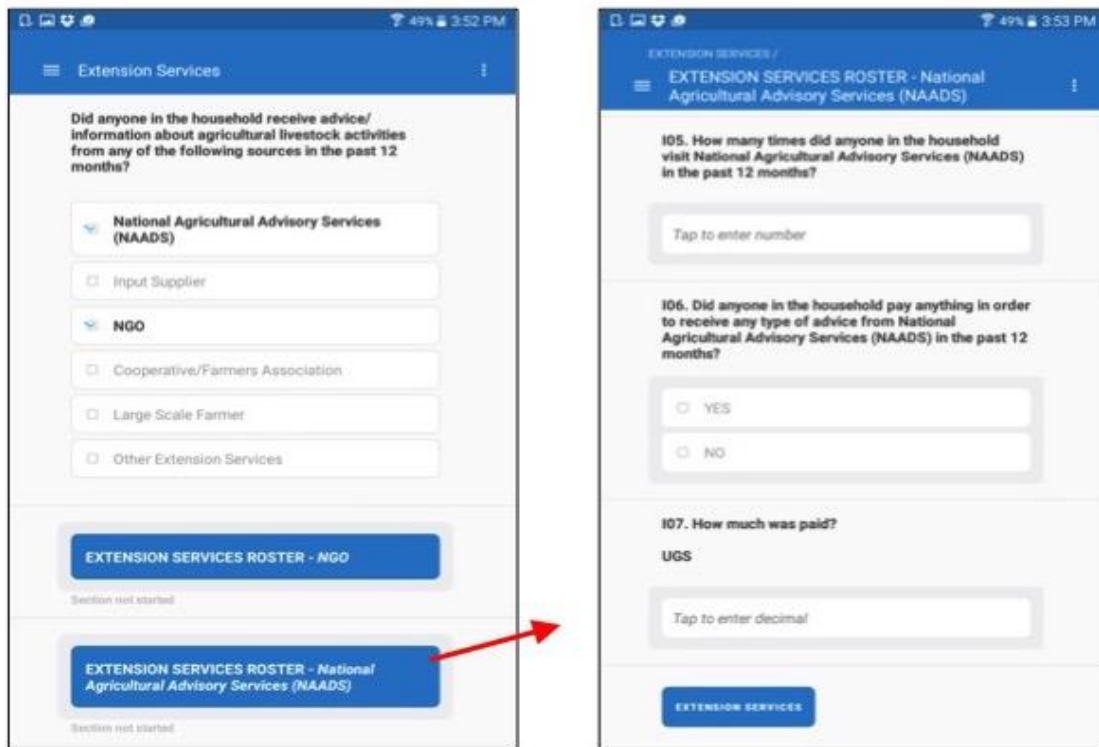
49% 3:52 PM

Extension Services

Did anyone in the household receive advice/ information about agricultural livestock activities from any of the following sources in the past 12 months?

National Agricultural Advisory Services (NAADS)

Input Supplier

NGO

Cooperative/Farmers Association

Large Scale Farmer

Other Extension Services

EXTENSION SERVICES ROSTER - NGO

Section not started

EXTENSION SERVICES ROSTER - National Agricultural Advisory Services (NAADS)

Section not started

49% 3:53 PM

EXTENSION SERVICES /

EXTENSION SERVICES ROSTER - National Agricultural Advisory Services (NAADS)

I05. How many times did anyone in the household visit National Agricultural Advisory Services (NAADS) in the past 12 months?

Tap to enter number

I06. Did anyone in the household pay anything in order to receive any type of advice from National Agricultural Advisory Services (NAADS) in the past 12 months?

YES

NO

I07. How much was paid?

UGS

Tap to enter decimal

EXTENSION SERVICES